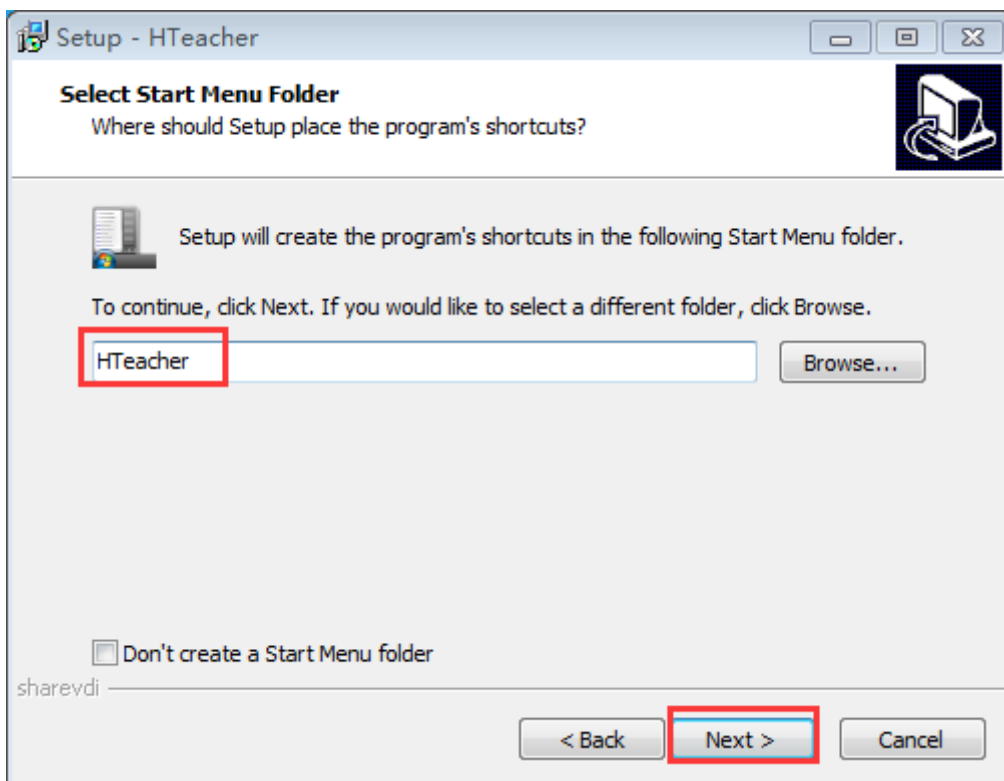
Setup - HTeacher

Select Start Menu Folder
Where should Setup place the program's shortcuts?

Setup will create the program's shortcuts in the following Start Menu folder.

To continue, click Next. If you would like to select a different folder, click Browse.

HTeacher

Browse...

Don't create a Start Menu folder

sharevdi

< Back

Next >

Cancel